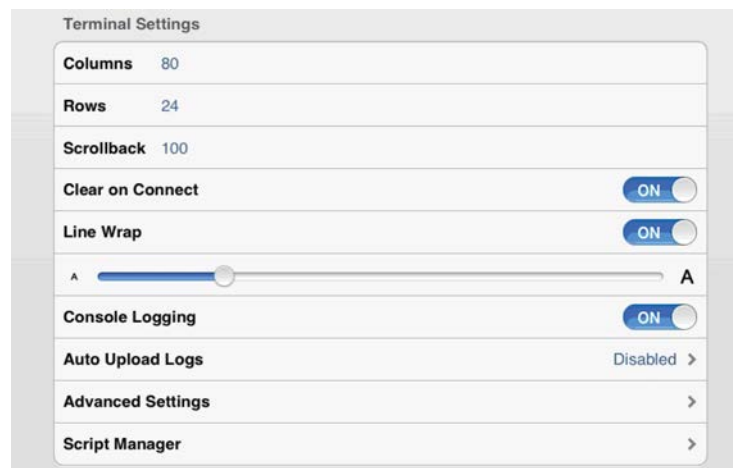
Terminal Settings

| | |
|---|---|
| Columns | 80 |
| Rows | 24 |
| Scrollback | 100 |
| Clear on Connect | ON |
| Line Wrap | ON |
| A | A |
| Console Logging | ON |
| Auto Upload Logs | Disabled > |
| Advanced Settings | > |
| Script Manager | > |